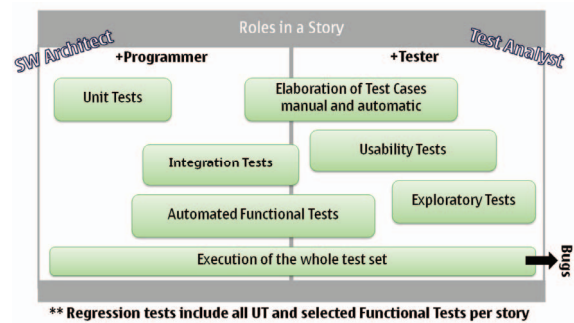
Roles in a Story

SW Architect

Test Analyst

+Programmer

+Tester

Unit Tests

Elaboration of Test Cases manual and automatic

Integration Tests

Usability Tests

Exploratory Tests

Automated Functional Tests

Execution of the whole test set

Bugs

** Regression tests include all UT and selected Functional Tests per story